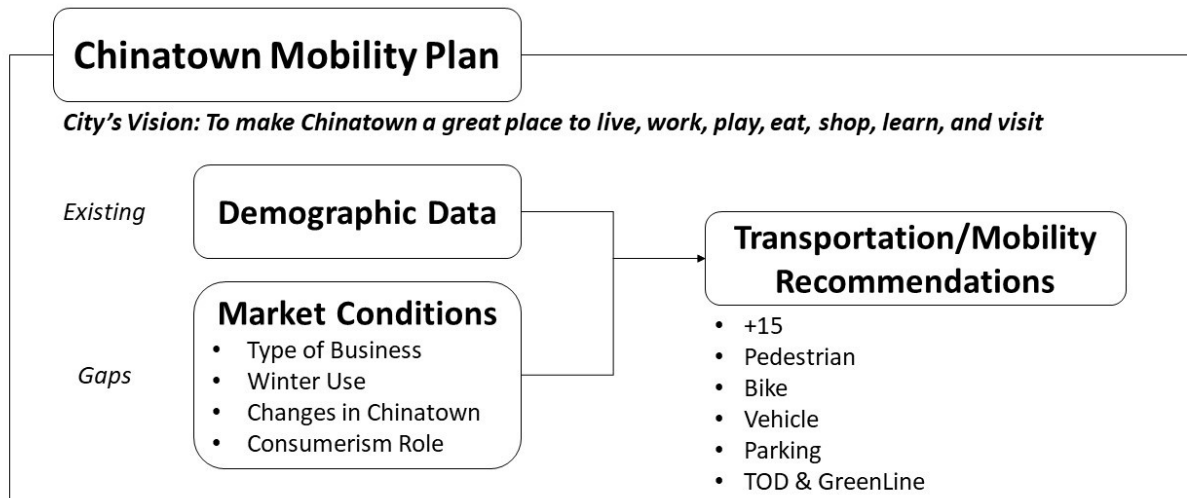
Chinatown Mobility Plan

City's Vision: To make Chinatown a great place to live, work, play, eat, shop, learn, and visit

Existing

Demographic Data

Gaps

Market Conditions
- Type of Business
- Winter Use
- Changes in Chinatown
- Consumerism Role

Transportation/Mobility Recommendations
- +15
- Pedestrian
- Bike
- Vehicle
- Parking
- TOD & GreenLine